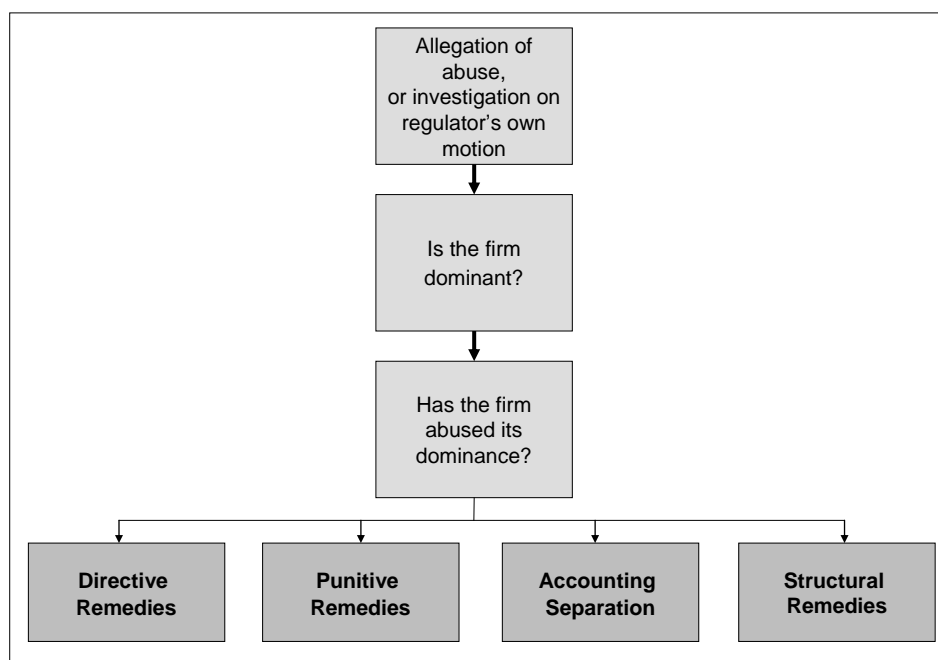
Allegation of abuse, or investigation on regulator’s own motion

Is the firm dominant?

Has the firm abused its dominance?

**Directive Remedies**

**Punitive Remedies**

**Accounting Separation**

**Structural Remedies**